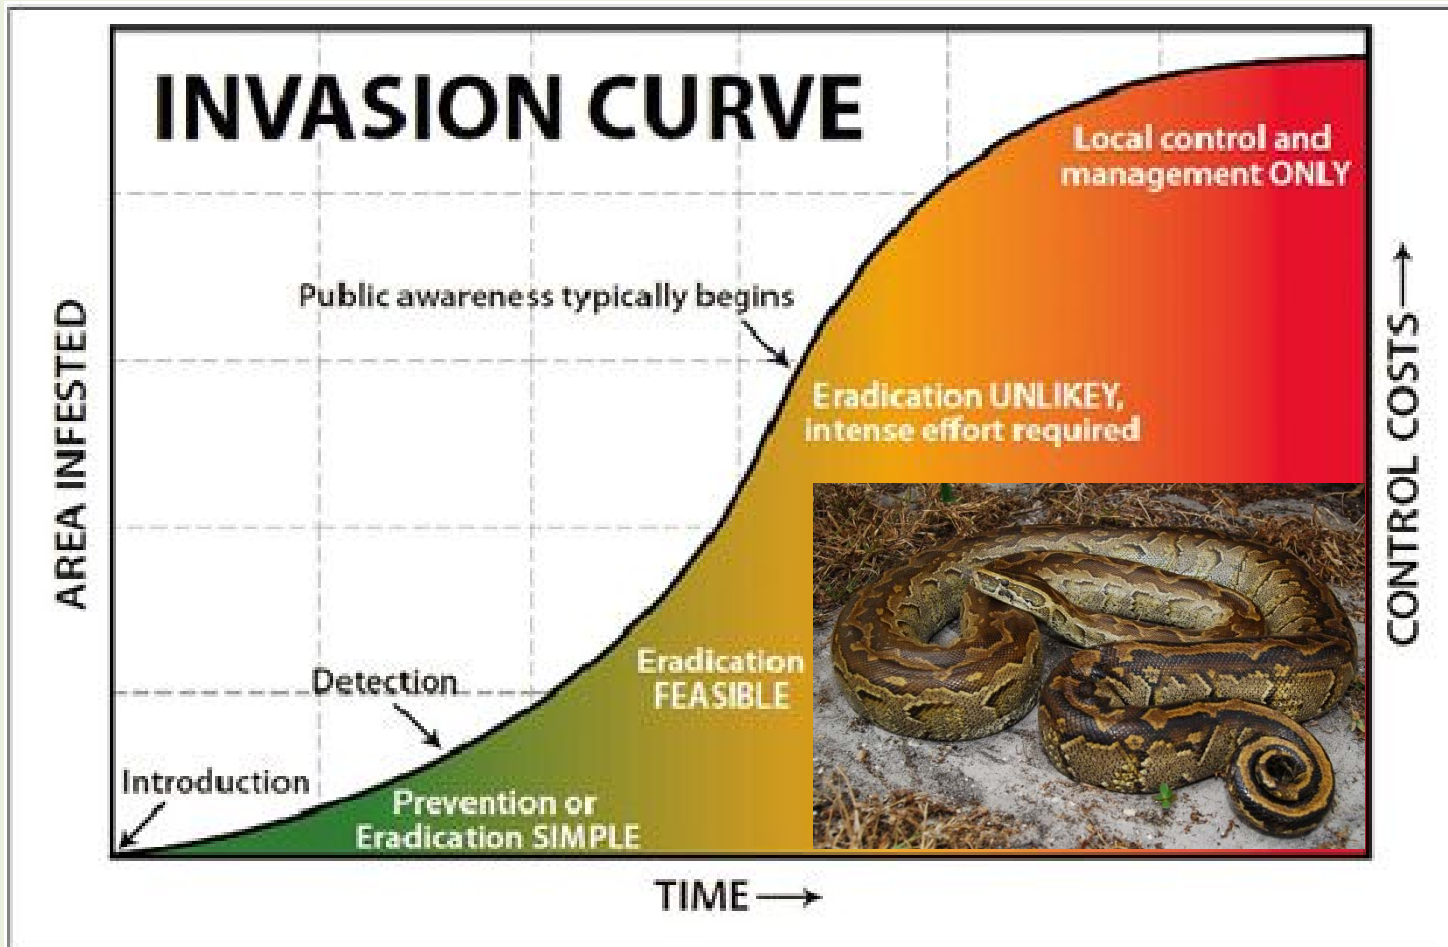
INVASION CURVE

Local control and management ONLY

Public awareness typically begins

Eradication UNLIKEY, intense effort required

Eradication FEASIBLE

Detection

Introduction

Prevention or Eradication SIMPLE

AREA INFESTED

CONTROL COSTS ⟶

TIME ⟶